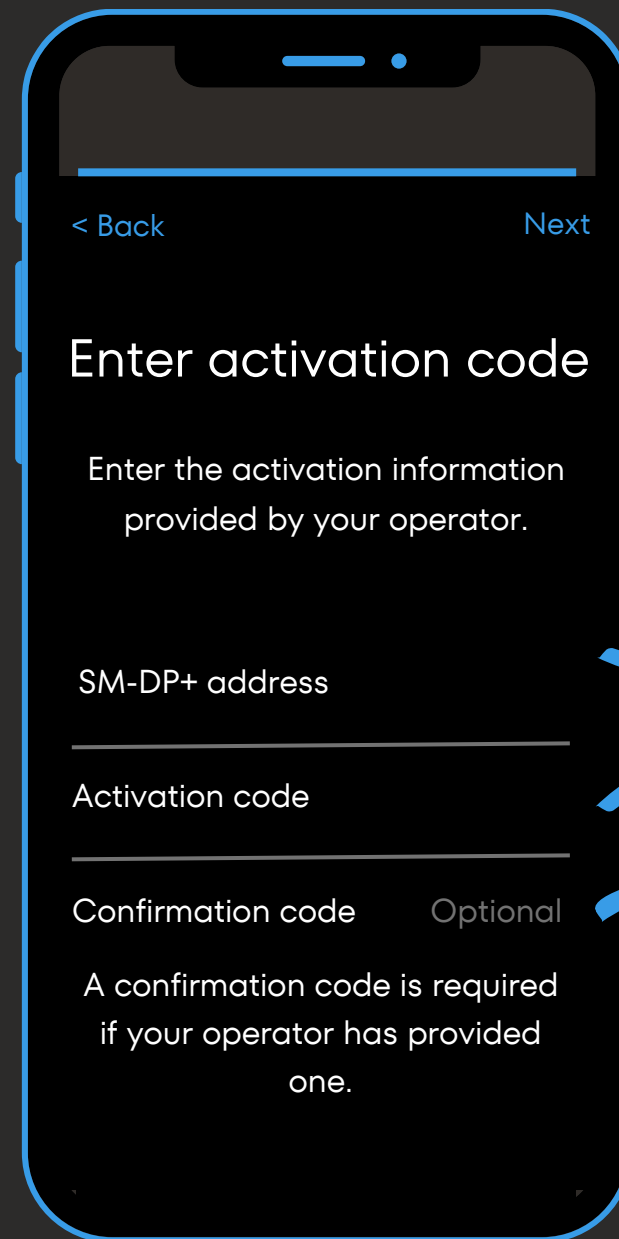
< Back

Next

Enter activation code

Enter the activation information provided by your operator.

SM-DP+ address

Activation code

Confirmation code

Optional

A confirmation code is required if your operator has provided one.